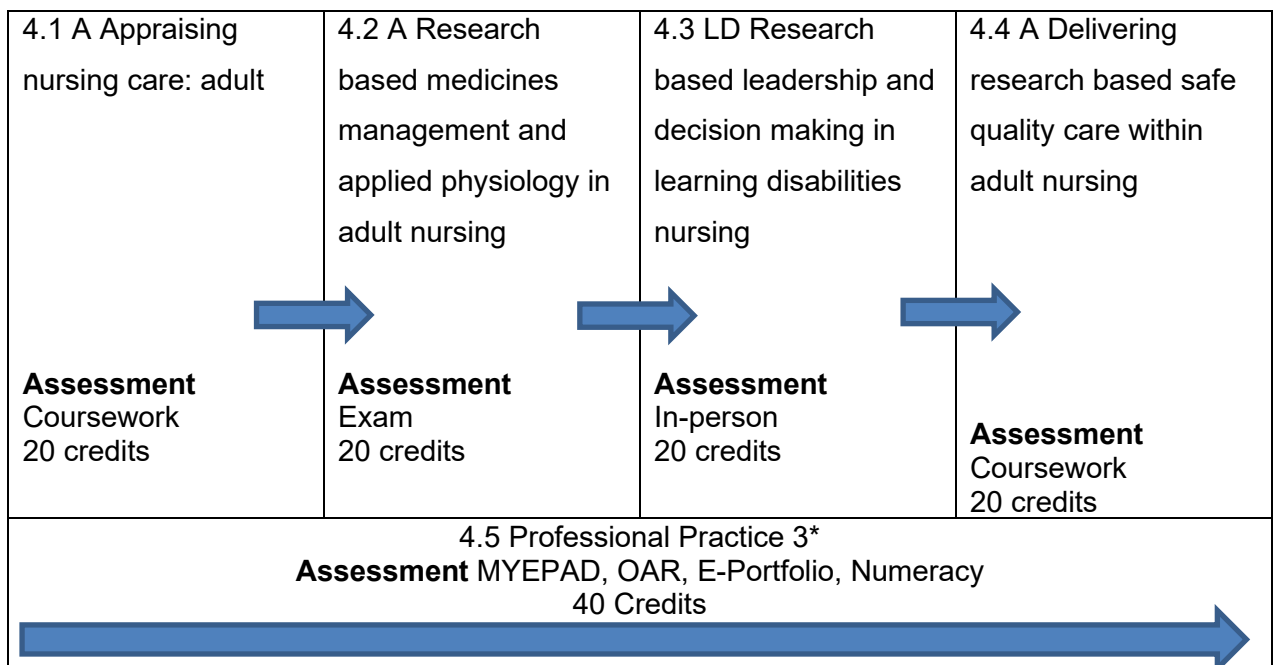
| 4.1 A Appraising nursing care: adult<br><br>**Assessment**<br>Coursework<br>20 credits | 4.2 A Research based medicines management and applied physiology in adult nursing<br><br>**Assessment**<br>Exam<br>20 credits | 4.3 LD Research based leadership and decision making in learning disabilities nursing<br><br>**Assessment**<br>In-person<br>20 credits | 4.4 A Delivering research based safe quality care within adult nursing<br><br>**Assessment**<br>Coursework<br>20 credits |
|---|---|---|---|

4.5 Professional Practice 3*
**Assessment** MYEPAD, OAR, E-Portfolio, Numeracy
40 Credits